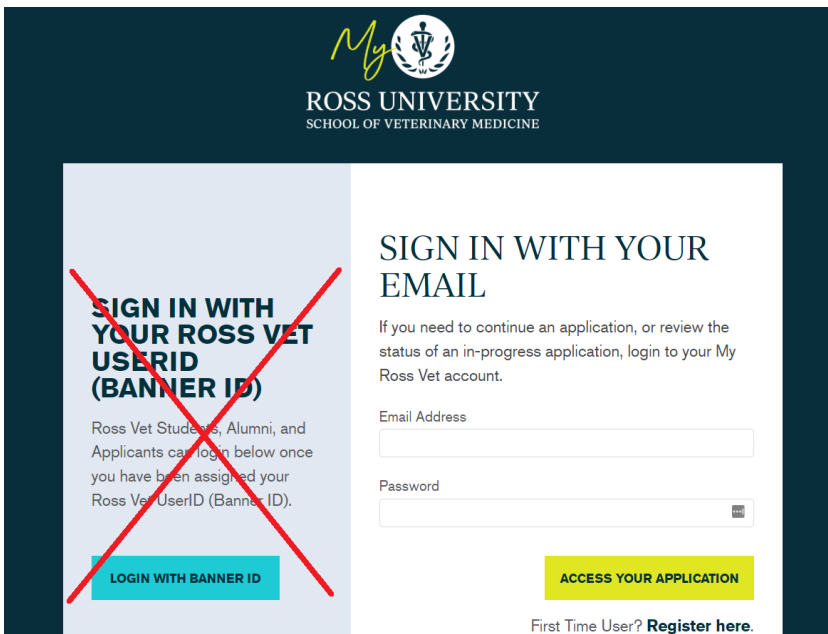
My

ROSS UNIVERSITY
SCHOOL OF VETERINARY MEDICINE

SIGN IN WITH YOUR ROSS VET USERID (BANNER ID)

Ross Vet Students, Alumni, and Applicants can login below once you have been assigned your Ross Vet UserID (Banner ID).

LOGIN WITH BANNER ID

SIGN IN WITH YOUR EMAIL

If you need to continue an application, or review the status of an in-progress application, login to your My Ross Vet account.

Email Address

Password

ACCESS YOUR APPLICATION

First Time User? Register here.